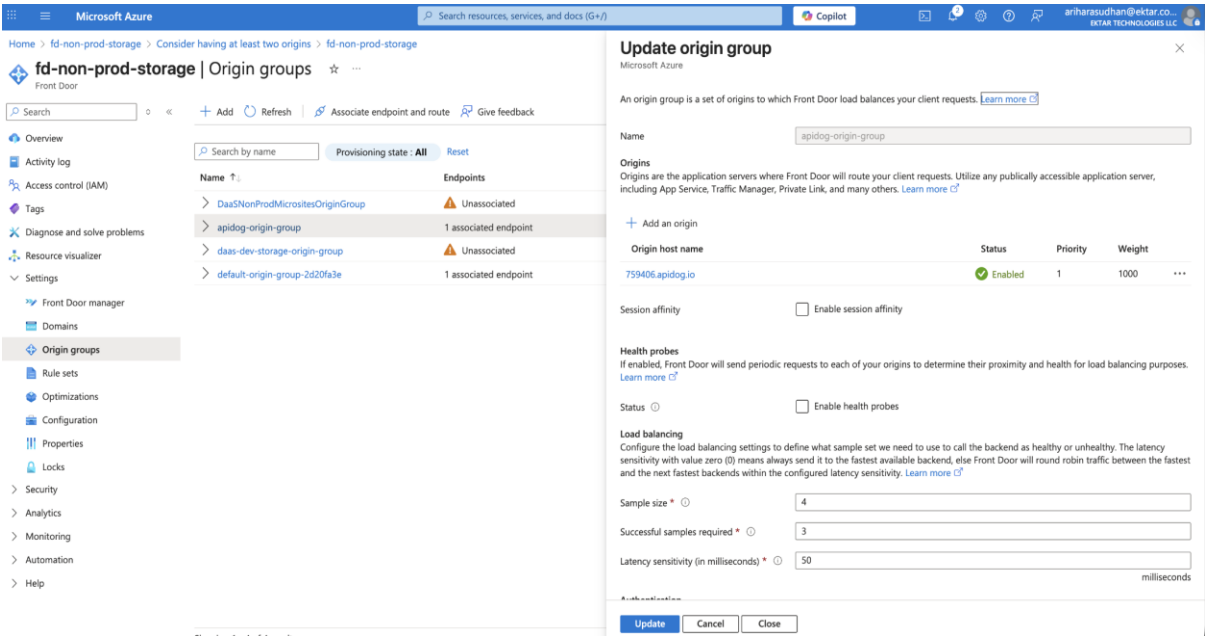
Microsoft Azure

Search resources, services, and docs (G+/)

Copilot

2

ariharasudhan@ektar.co...
EKTAR TECHNOLOGIES LLC

Home > fd-non-prod-storage > Consider having at least two origins > fd-non-prod-storage

fd-non-prod-storage | Origin groups ☆ ···
Front Door

Search

Overview
Activity log
Access control (IAM)
Tags
Diagnose and solve problems
Resource visualizer
Settings
Front Door manager
Domains
Origin groups
Rule sets
Optimizations
Configuration
Properties
Locks
Security
Analytics
Monitoring
Automation
Help

+ Add Refresh Associate endpoint and route Give feedback

Search by name Provisioning state : All Reset

| Name ↑↓ | Endpoints |
|---|---|
| DaaSNonProdMicrositesOriginGroup | Unassociated |
| apidog-origin-group | 1 associated endpoint |
| daas-dev-storage-origin-group | Unassociated |
| default-origin-group-2d20fa3e | 1 associated endpoint |

Update origin group
Microsoft Azure

An origin group is a set of origins to which Front Door load balances your client requests. Learn more

Name apidog-origin-group

Origins
Origins are the application servers where Front Door will route your client requests. Utilize any publically accessible application server, including App Service, Traffic Manager, Private Link, and many others. Learn more

+ Add an origin

| Origin host name | Status | Priority | Weight | |
|---|---|---|---|---|
| 759406.apidog.io | Enabled | 1 | 1000 | ··· |

Session affinity Enable session affinity

Health probes
If enabled, Front Door will send periodic requests to each of your origins to determine their proximity and health for load balancing purposes. Learn more

Status Enable health probes

Load balancing
Configure the load balancing settings to define what sample set we need to use to call the backend as healthy or unhealthy. The latency sensitivity with value zero (0) means always send it to the fastest available backend, else Front Door will round robin traffic between the fastest and the next fastest backends within the configured latency sensitivity. Learn more

Sample size * 4

Successful samples required * 3

Latency sensitivity (in milliseconds) * 50
milliseconds

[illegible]

Update Cancel Close